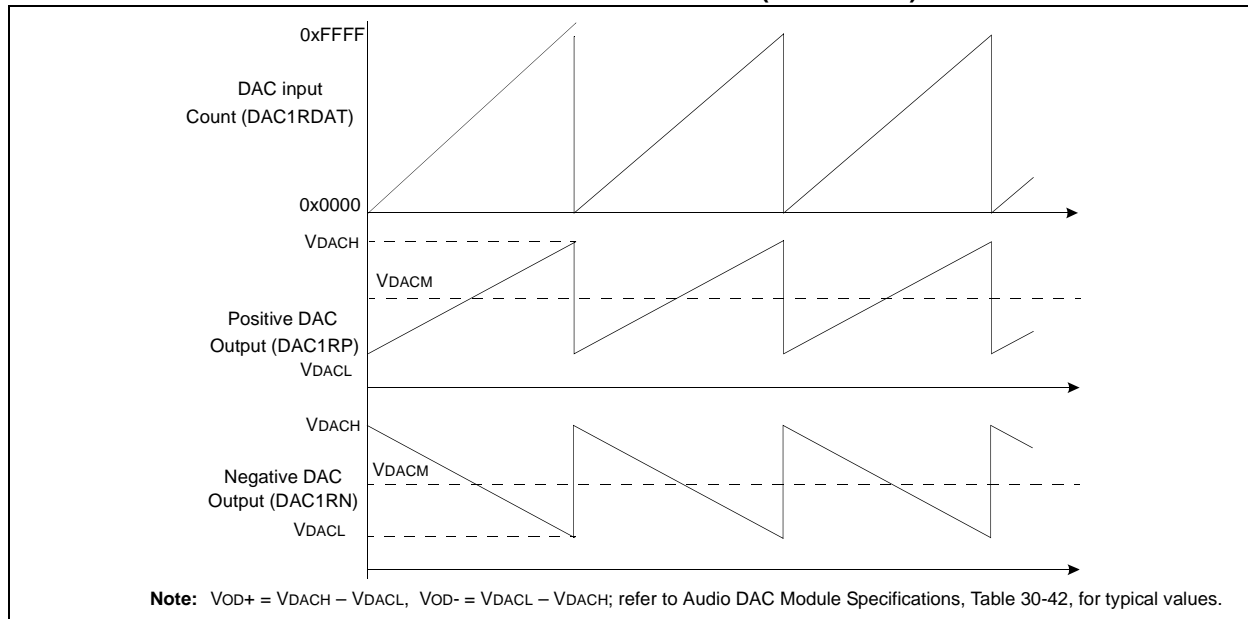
0xFFFF

DAC input Count (DAC1RDAT)

0x0000

VDACH

VDACM

Positive DAC Output (DAC1RP)

VDACL

VDACH

VDACM

Negative DAC Output (DAC1RN)

VDACL

**Note:** VOD+ = VDACH – VDACL, VOD- = VDACL – VDACH; refer to Audio DAC Module Specifications, Table 30-42, for typical values.